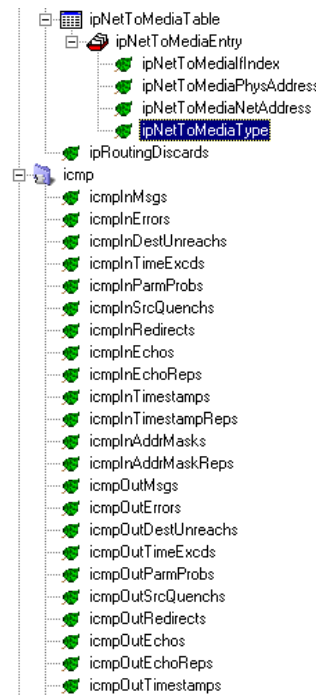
ipNetToMediaTable
ipNetToMediaEntry
ipNetToMediaIfIndex
ipNetToMediaPhysAddress
ipNetToMediaNetAddress
ipNetToMediaType
ipRoutingDiscards
icmp
icmpInMsgs
icmpInErrors
icmpInDestUnreachs
icmpInTimeExcds
icmpInParmProbs
icmpInSrcQuenchs
icmpInRedirects
icmpInEchos
icmpInEchoReps
icmpInTimestamps
icmpInTimestampReps
icmpInAddrMasks
icmpInAddrMaskReps
icmpOutMsgs
icmpOutErrors
icmpOutDestUnreachs
icmpOutTimeExcds
icmpOutParmProbs
icmpOutSrcQuenchs
icmpOutRedirects
icmpOutEchos
icmpOutEchoReps
icmpOutTimestamps